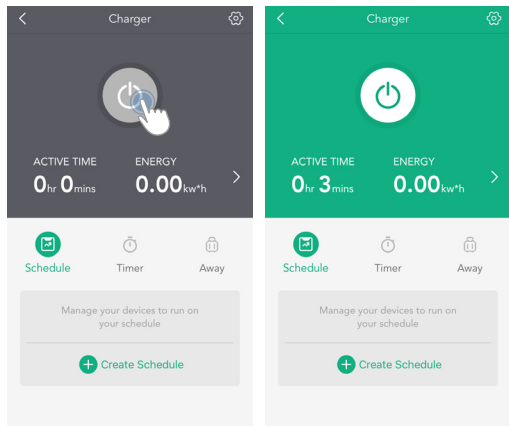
Charger

ACTIVE TIME
0hr 0mins

ENERGY
0.00kw*h

Schedule
Timer
Away

Manage your devices to run on your schedule

Create Schedule

Charger

ACTIVE TIME
0hr 3mins

ENERGY
0.00kw*h

Schedule
Timer
Away

Manage your devices to run on your schedule

Create Schedule